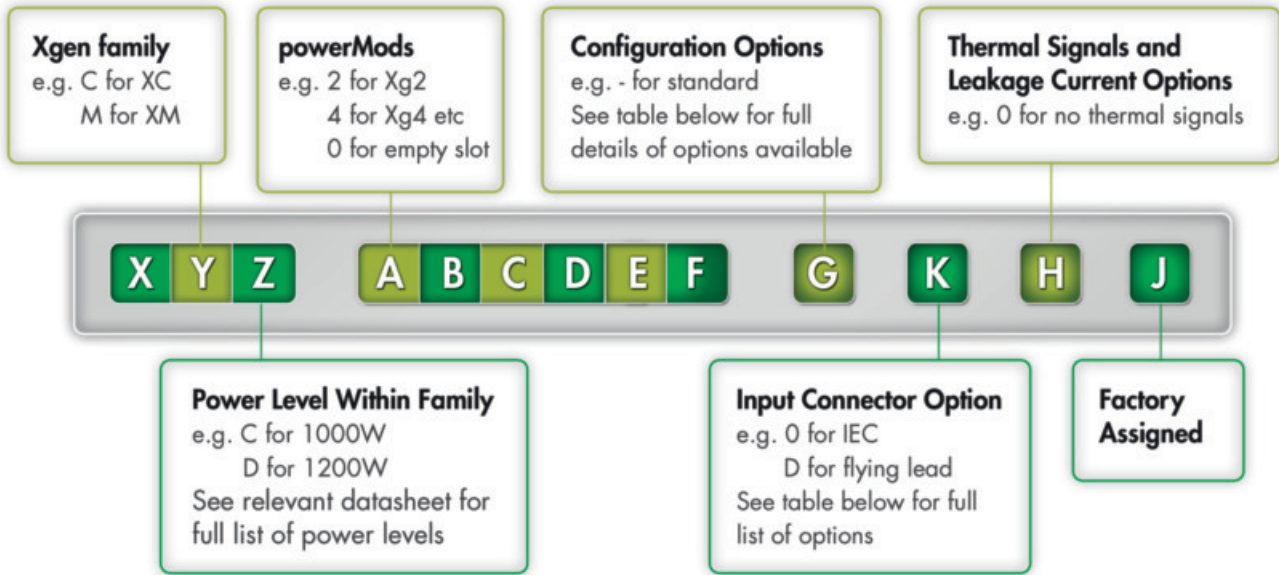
**Xgen family**
e.g. C for XC
M for XM

**powerMods**
e.g. 2 for Xg2
4 for Xg4 etc
0 for empty slot

**Configuration Options**
e.g. - for standard
See table below for full details of options available

**Thermal Signals and Leakage Current Options**
e.g. 0 for no thermal signals

X Y Z A B C D E F G K H J

**Power Level Within Family**
e.g. C for 1000W
D for 1200W
See relevant datasheet for full list of power levels

**Input Connector Option**
e.g. 0 for IEC
D for flying lead
See table below for full list of options

**Factory Assigned**